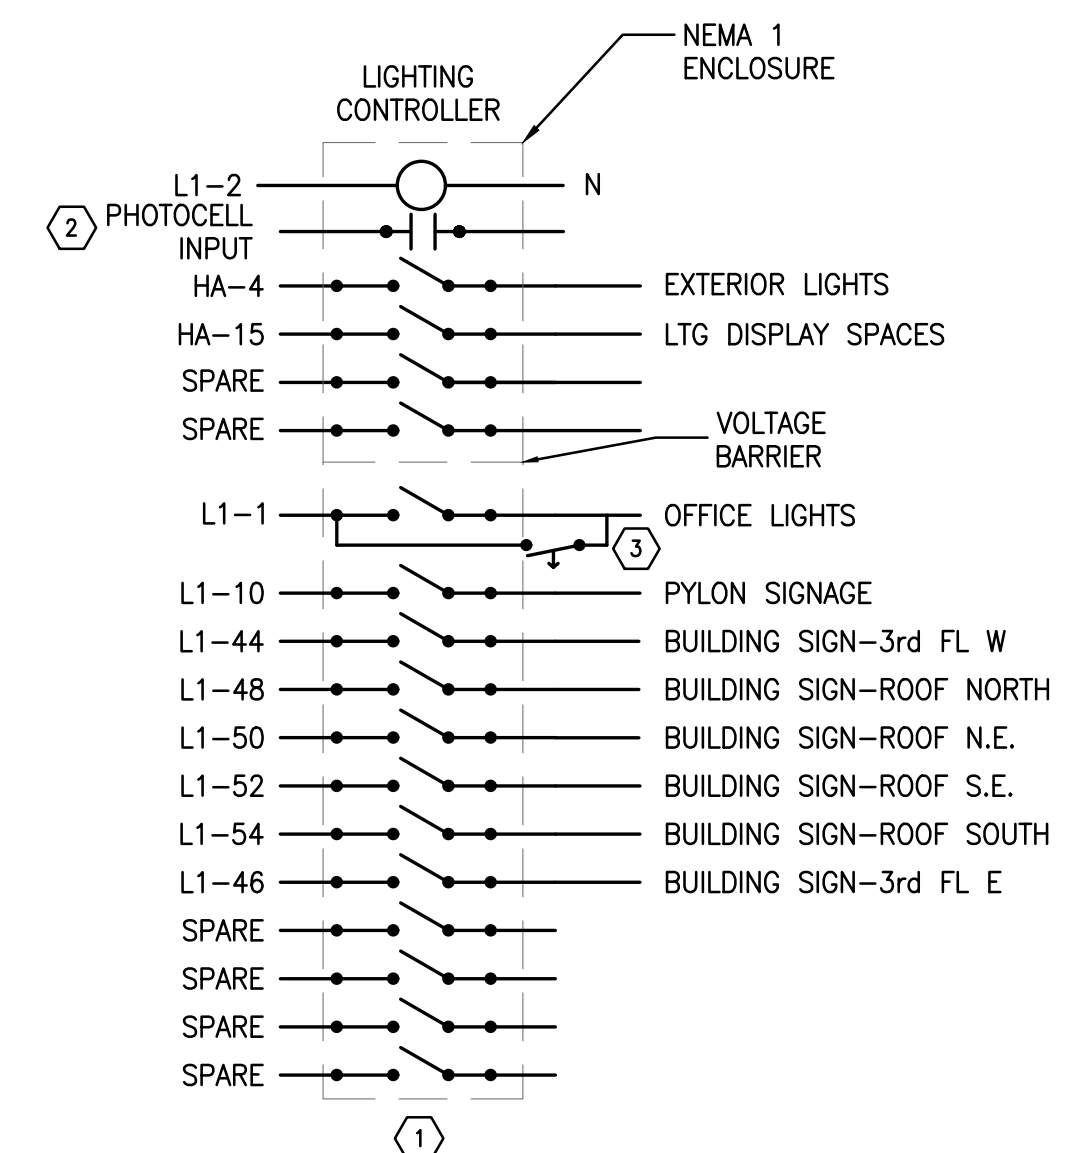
NEMA 1
ENCLOSURE

LIGHTING
CONTROLLER

L1–2
N

2
PHOTOCELL
INPUT

HA–4
EXTERIOR LIGHTS

HA–15
LTG DISPLAY SPACES

SPARE

SPARE

VOLTAGE
BARRIER

L1–1
OFFICE LIGHTS

3

L1–10
PYLON SIGNAGE

L1–44
BUILDING SIGN–3rd FL W

L1–48
BUILDING SIGN–ROOF NORTH

L1–50
BUILDING SIGN–ROOF N.E.

L1–52
BUILDING SIGN–ROOF S.E.

L1–54
BUILDING SIGN–ROOF SOUTH

L1–46
BUILDING SIGN–3rd FL E

SPARE

SPARE

SPARE

SPARE

1